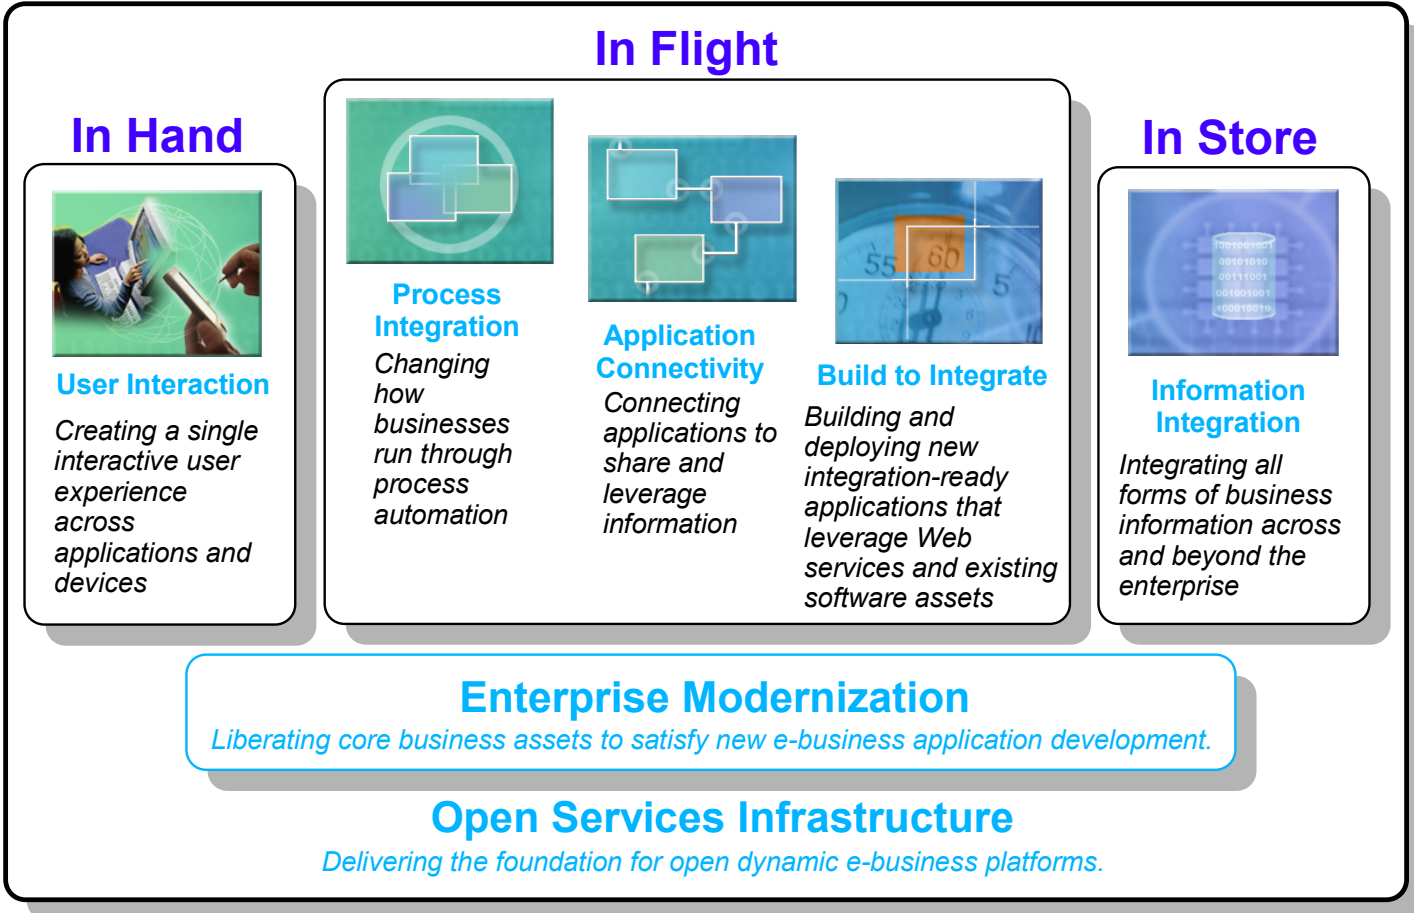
In Flight

In Hand

User Interaction

Creating a single interactive user experience across applications and devices

Process Integration

Changing how businesses run through process automation

Application Connectivity

Connecting applications to share and leverage information

55 60 5

Build to Integrate

Building and deploying new integration-ready applications that leverage Web services and existing software assets

In Store

Information Integration

Integrating all forms of business information across and beyond the enterprise

Enterprise Modernization

Liberating core business assets to satisfy new e-business application development.

Open Services Infrastructure

Delivering the foundation for open dynamic e-business platforms.